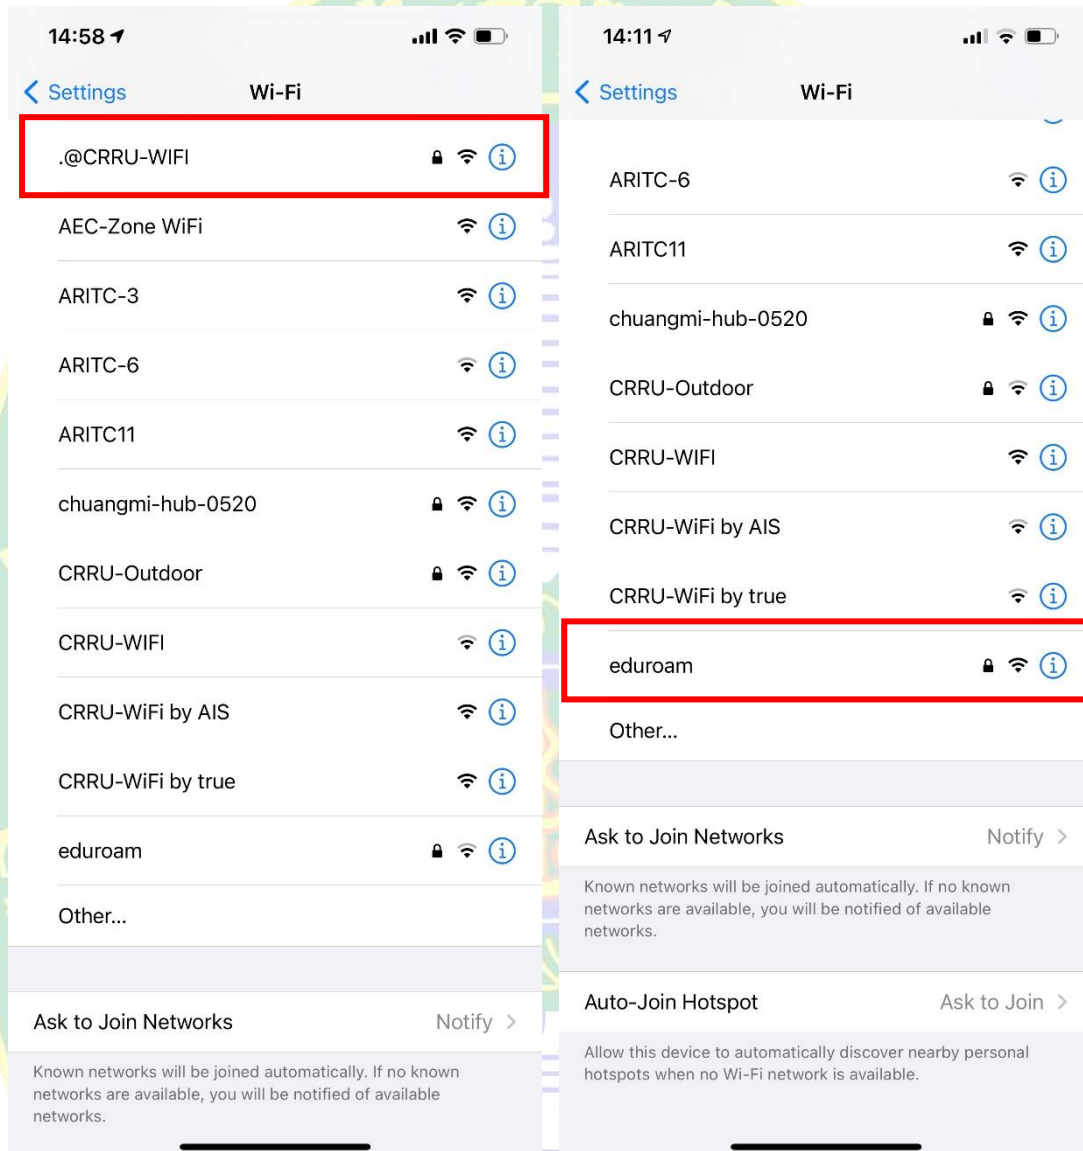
14:58

Settings Wi-Fi

.@CRRU-WIFI

AEC-Zone WiFi

ARITC-3

ARITC-6

ARITC11

chuangmi-hub-0520

CRRU-Outdoor

CRRU-WIFI

CRRU-WiFi by AIS

CRRU-WiFi by true

eduroam

Other...

Ask to Join Networks Notify

Known networks will be joined automatically. If no known networks are available, you will be notified of available networks.

14:11

Settings Wi-Fi

ARITC-6

ARITC11

chuangmi-hub-0520

CRRU-Outdoor

CRRU-WIFI

CRRU-WiFi by AIS

CRRU-WiFi by true

eduroam

Other...

Ask to Join Networks Notify

Known networks will be joined automatically. If no known networks are available, you will be notified of available networks.

Auto-Join Hotspot Ask to Join

Allow this device to automatically discover nearby personal hotspots when no Wi-Fi network is available.